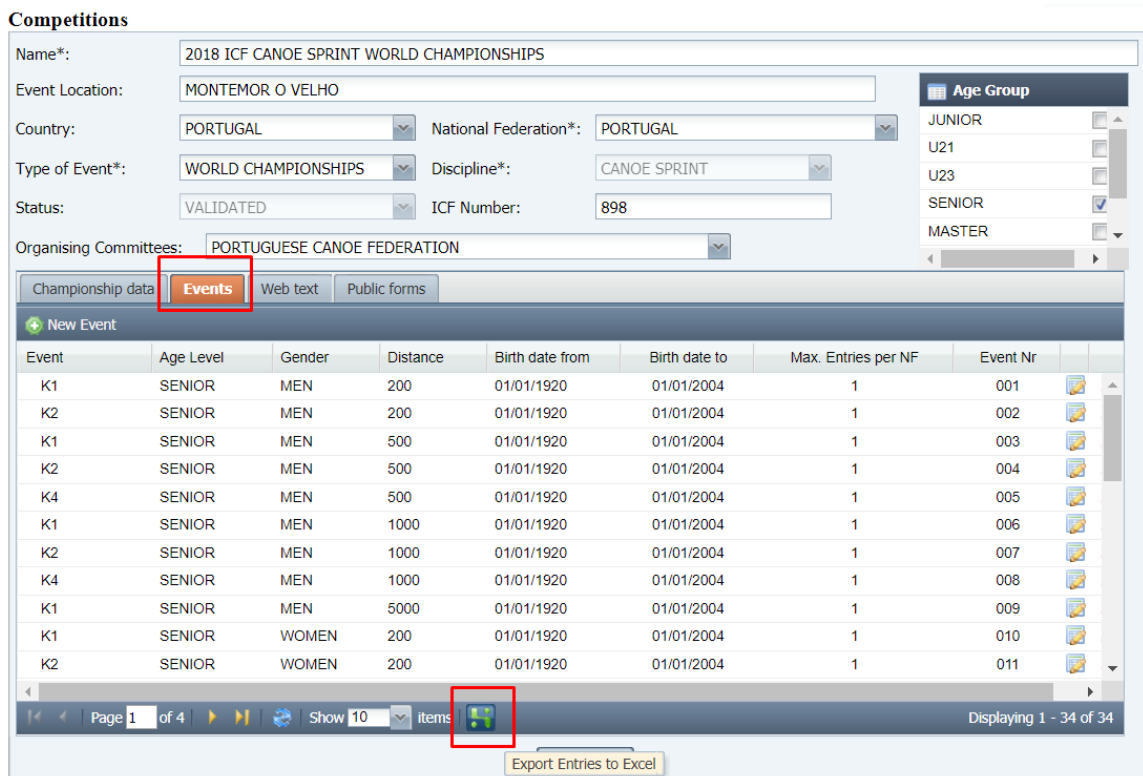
Competitions

Name*: 2018 ICF CANOE SPRINT WORLD CHAMPIONSHIPS

Event Location: MONTEMOR O VELHO

Country: PORTUGAL

National Federation*: PORTUGAL

Type of Event*: WORLD CHAMPIONSHIPS

Discipline*: CANOE SPRINT

Status: VALIDATED

ICF Number: 898

Organising Committees: PORTUGUESE CANOE FEDERATION

Age Group
JUNIOR
U21
U23
SENIOR
MASTER

Championship data | Events | Web text | Public forms

New Event

| Event | Age Level | Gender | Distance | Birth date from | Birth date to | Max. Entries per NF | Event Nr |
|---|---|---|---|---|---|---|---|
| K1 | SENIOR | MEN | 200 | 01/01/1920 | 01/01/2004 | 1 | 001 |
| K2 | SENIOR | MEN | 200 | 01/01/1920 | 01/01/2004 | 1 | 002 |
| K1 | SENIOR | MEN | 500 | 01/01/1920 | 01/01/2004 | 1 | 003 |
| K2 | SENIOR | MEN | 500 | 01/01/1920 | 01/01/2004 | 1 | 004 |
| K4 | SENIOR | MEN | 500 | 01/01/1920 | 01/01/2004 | 1 | 005 |
| K1 | SENIOR | MEN | 1000 | 01/01/1920 | 01/01/2004 | 1 | 006 |
| K2 | SENIOR | MEN | 1000 | 01/01/1920 | 01/01/2004 | 1 | 007 |
| K4 | SENIOR | MEN | 1000 | 01/01/1920 | 01/01/2004 | 1 | 008 |
| K1 | SENIOR | MEN | 5000 | 01/01/1920 | 01/01/2004 | 1 | 009 |
| K1 | SENIOR | WOMEN | 200 | 01/01/1920 | 01/01/2004 | 1 | 010 |
| K2 | SENIOR | WOMEN | 200 | 01/01/1920 | 01/01/2004 | 1 | 011 |

Page 1 of 4 | Show 10 items | Displaying 1 - 34 of 34

Export Entries to Excel